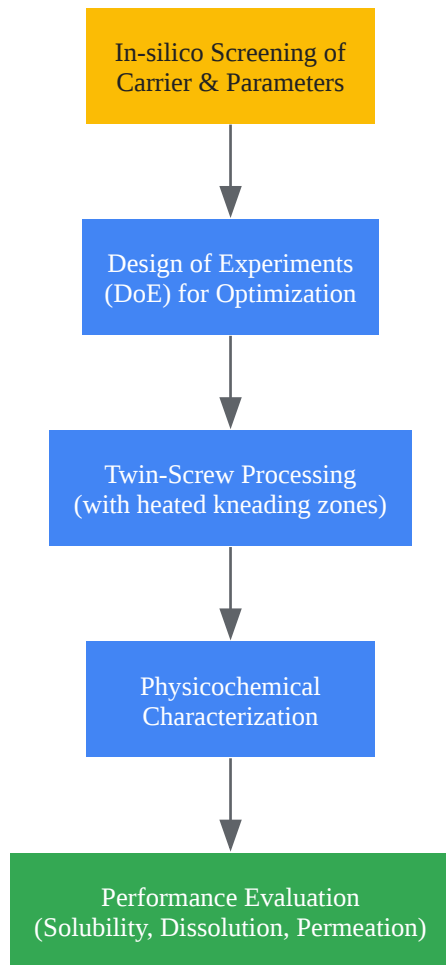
In-silico Screening of Carrier & Parameters

Design of Experiments (DoE) for Optimization

Twin-Screw Processing (with heated kneading zones)

Physicochemical Characterization

Performance Evaluation (Solubility, Dissolution, Permeation)